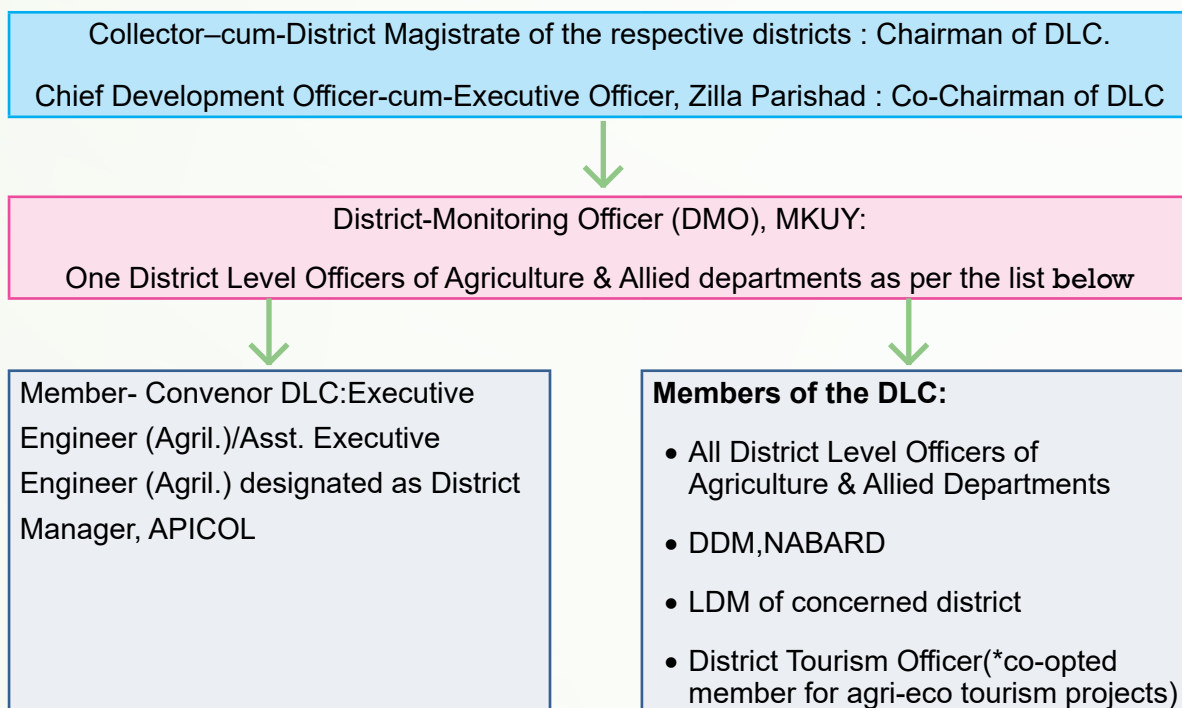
Collector–cum-District Magistrate of the respective districts : Chairman of DLC.

Chief Development Officer-cum-Executive Officer, Zilla Parishad : Co-Chairman of DLC

District-Monitoring Officer (DMO), MKUY:

One District Level Officers of Agriculture & Allied departments as per the list below

Member- Convenor DLC:Executive Engineer (Agril.)/Asst. Executive Engineer (Agril.) designated as District Manager, APICOL

**Members of the DLC:**

- All District Level Officers of Agriculture & Allied Departments
- DDM,NABARD
- LDM of concerned district
- District Tourism Officer(*co-opted member for agri-eco tourism projects)